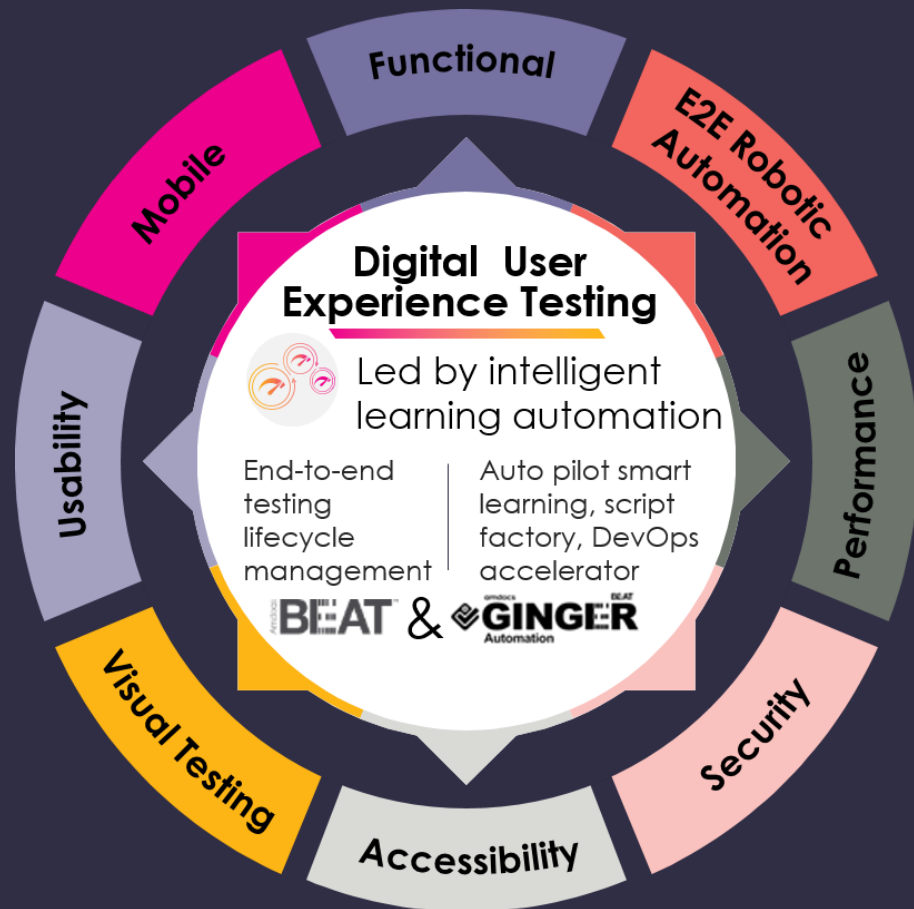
Functional

E2E Robotic Automation

Performance

Security

Accessibility

Visual Testing

Usability

Mobile

Digital User Experience Testing

Led by intelligent learning automation

End-to-end testing lifecycle management

Auto pilot smart learning, script factory, DevOps accelerator

Amdocs BEAT & amdocs GINGER BEAT Automation